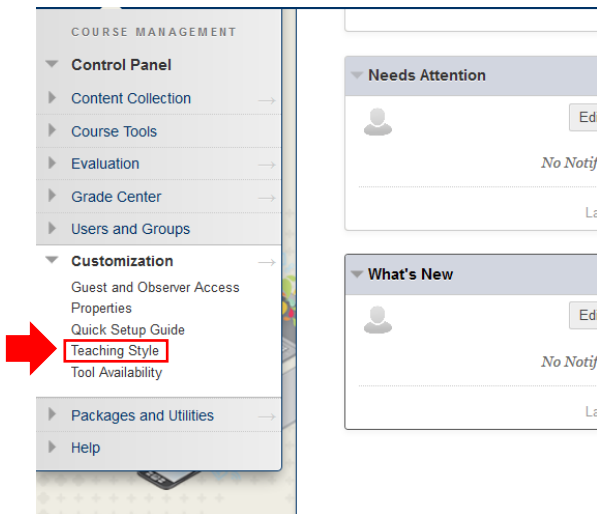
COURSE MANAGEMENT

Control Panel

Content Collection

Course Tools

Evaluation

Grade Center

Users and Groups

Customization

Guest and Observer Access

Properties

Quick Setup Guide

Teaching Style

Tool Availability

Packages and Utilities

Help

Needs Attention

Ed

No Notif

La

What's New

Ed

No Notif

La